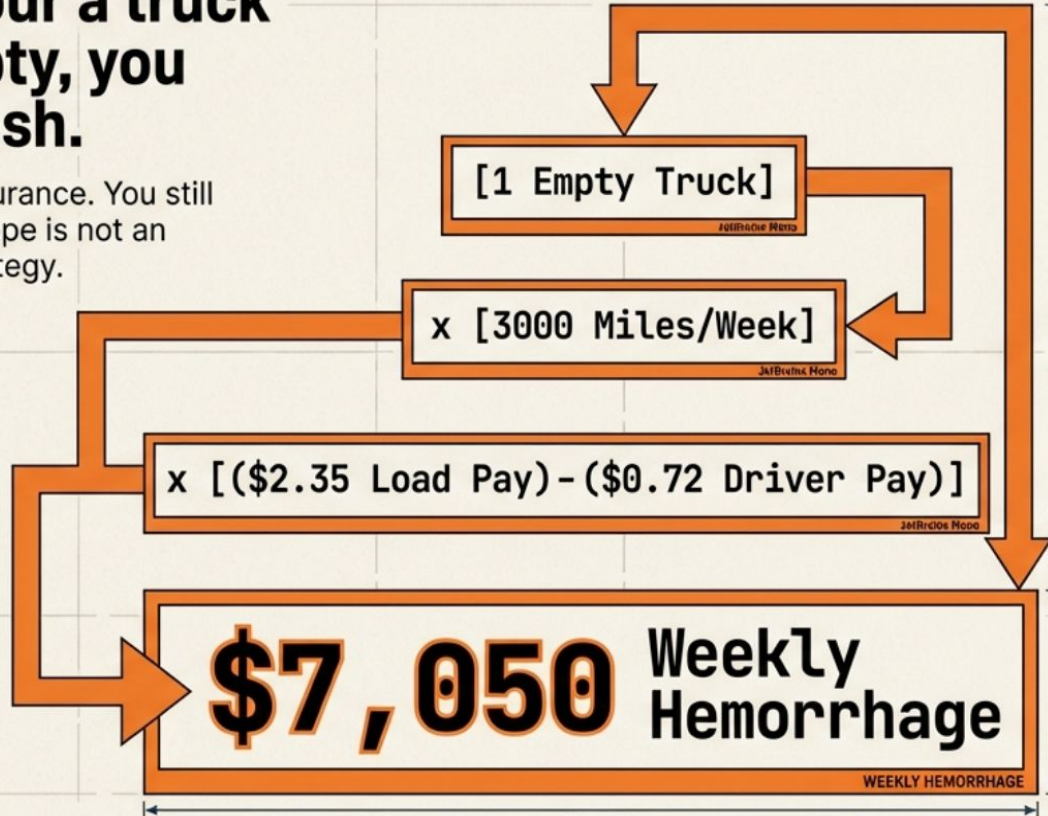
our a truck
oty, you
sh.

urance. You still
pe is not an
tegy.

[1 Empty Truck]

JetBrains Mono

x [3000 Miles/Week]

JetBrains Mono

x [($2.35 Load Pay)-($0.72 Driver Pay)]

JetBrains Mono

$7,050 Weekly Hemorrhage

WEEKLY HEMORRHAGE